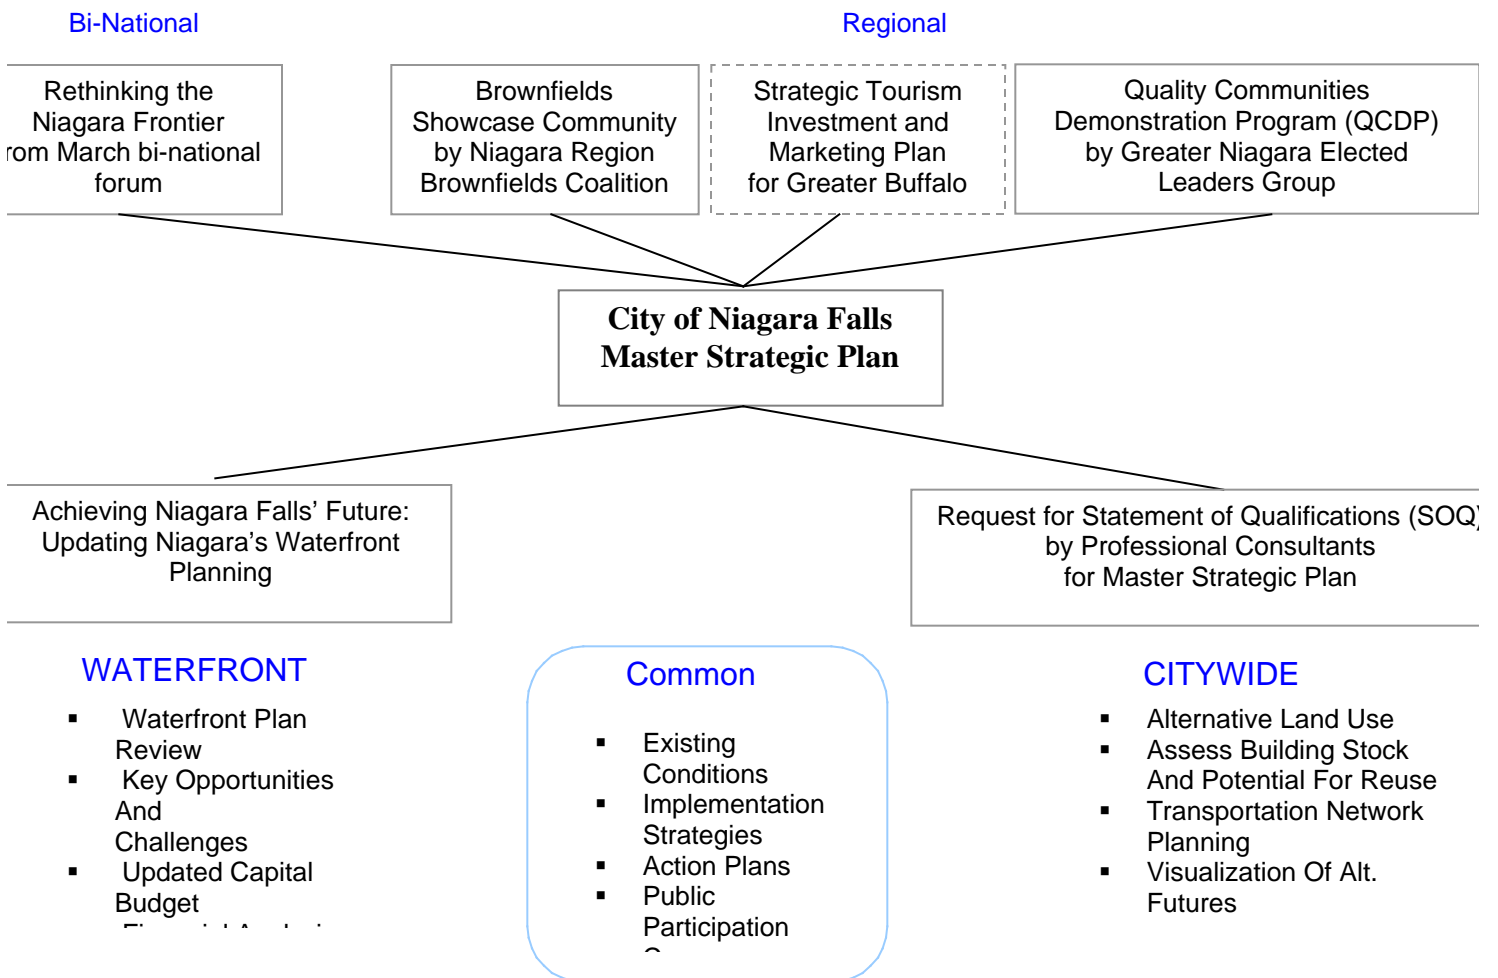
Bi-National

Regional

Rethinking the Niagara Frontier rom March bi-national forum

Brownfields Showcase Community by Niagara Region Brownfields Coalition

Strategic Tourism Investment and Marketing Plan for Greater Buffalo

Quality Communities Demonstration Program (QCDP) by Greater Niagara Elected Leaders Group

**City of Niagara Falls Master Strategic Plan**

Achieving Niagara Falls' Future: Updating Niagara's Waterfront Planning

Request for Statement of Qualifications (SOQ by Professional Consultants for Master Strategic Plan

WATERFRONT

- Waterfront Plan Review
- Key Opportunities And Challenges
- Updated Capital Budget
- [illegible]

Common

- Existing Conditions
- Implementation Strategies
- Action Plans
- Public Participation
- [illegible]

CITYWIDE

- Alternative Land Use
- Assess Building Stock And Potential For Reuse
- Transportation Network Planning
- Visualization Of Alt. Futures